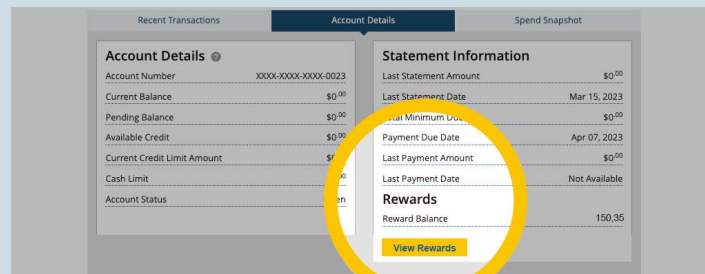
Recent Transactions | Account Details | Spend Snapshot

Account Details

| | |
|---|---|
| Account Number | XXXX-XXXX-XXXX-0023 |
| Current Balance | $0.00 |
| Pending Balance | $0.00 |
| Available Credit | $0.00 |
| Current Credit Limit Amount | $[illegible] |
| Cash Limit | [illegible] |
| Account Status | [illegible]en |

Statement Information

| | |
|---|---|
| Last Statement Amount | $0.00 |
| Last Statement Date | Mar 15, 2023 |
| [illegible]tal Minimum Du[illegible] | $0.00 |
| Payment Due Date | Apr 07, 2023 |
| Last Payment Amount | $0.00 |
| Last Payment Date | Not Available |

Rewards

| | |
|---|---|
| Reward Balance | 150,35 |

View Rewards